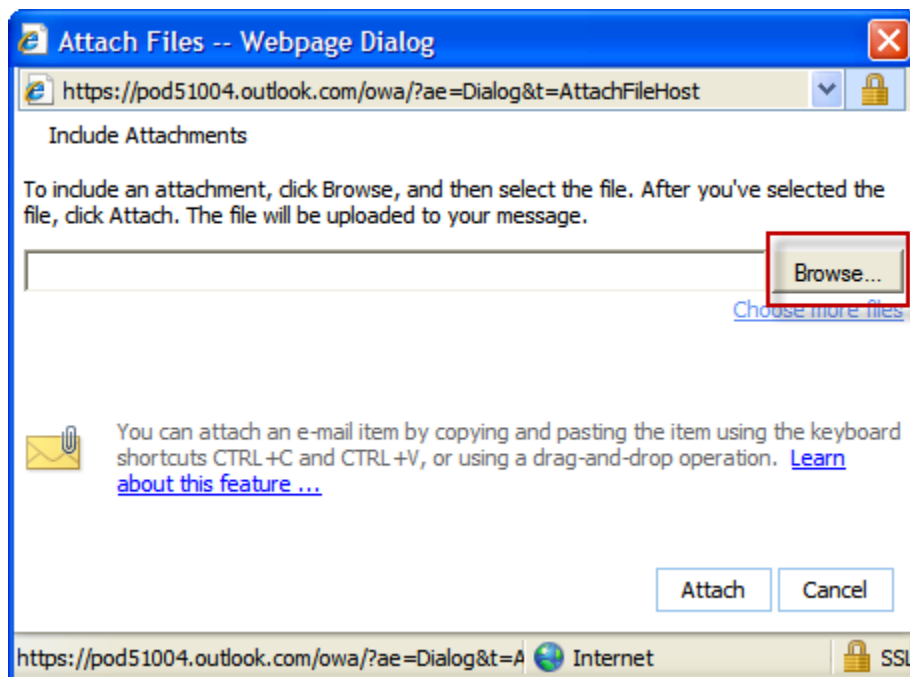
Attach Files -- Webpage Dialog

https://pod51004.outlook.com/owa/?ae=Dialog&t=AttachFileHost

Include Attachments

To include an attachment, click Browse, and then select the file. After you've selected the file, click Attach. The file will be uploaded to your message.

Browse...

Choose more files

You can attach an e-mail item by copying and pasting the item using the keyboard shortcuts CTRL+C and CTRL+V, or using a drag-and-drop operation. Learn about this feature ...

Attach Cancel

https://pod51004.outlook.com/owa/?ae=Dialog&t=A Internet SSL